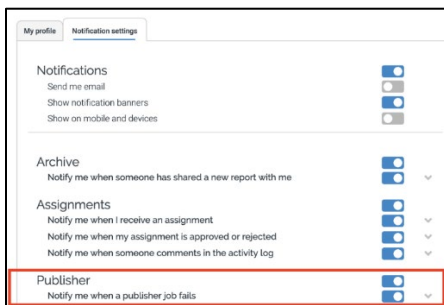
My profile | Notification settings

Notifications
Send me email
Show notification banners
Show on mobile and devices

Archive
Notify me when someone has shared a new report with me

Assignments
Notify me when I receive an assignment
Notify me when my assignment is approved or rejected
Notify me when someone comments in the activity log

Publisher
Notify me when a publisher job fails